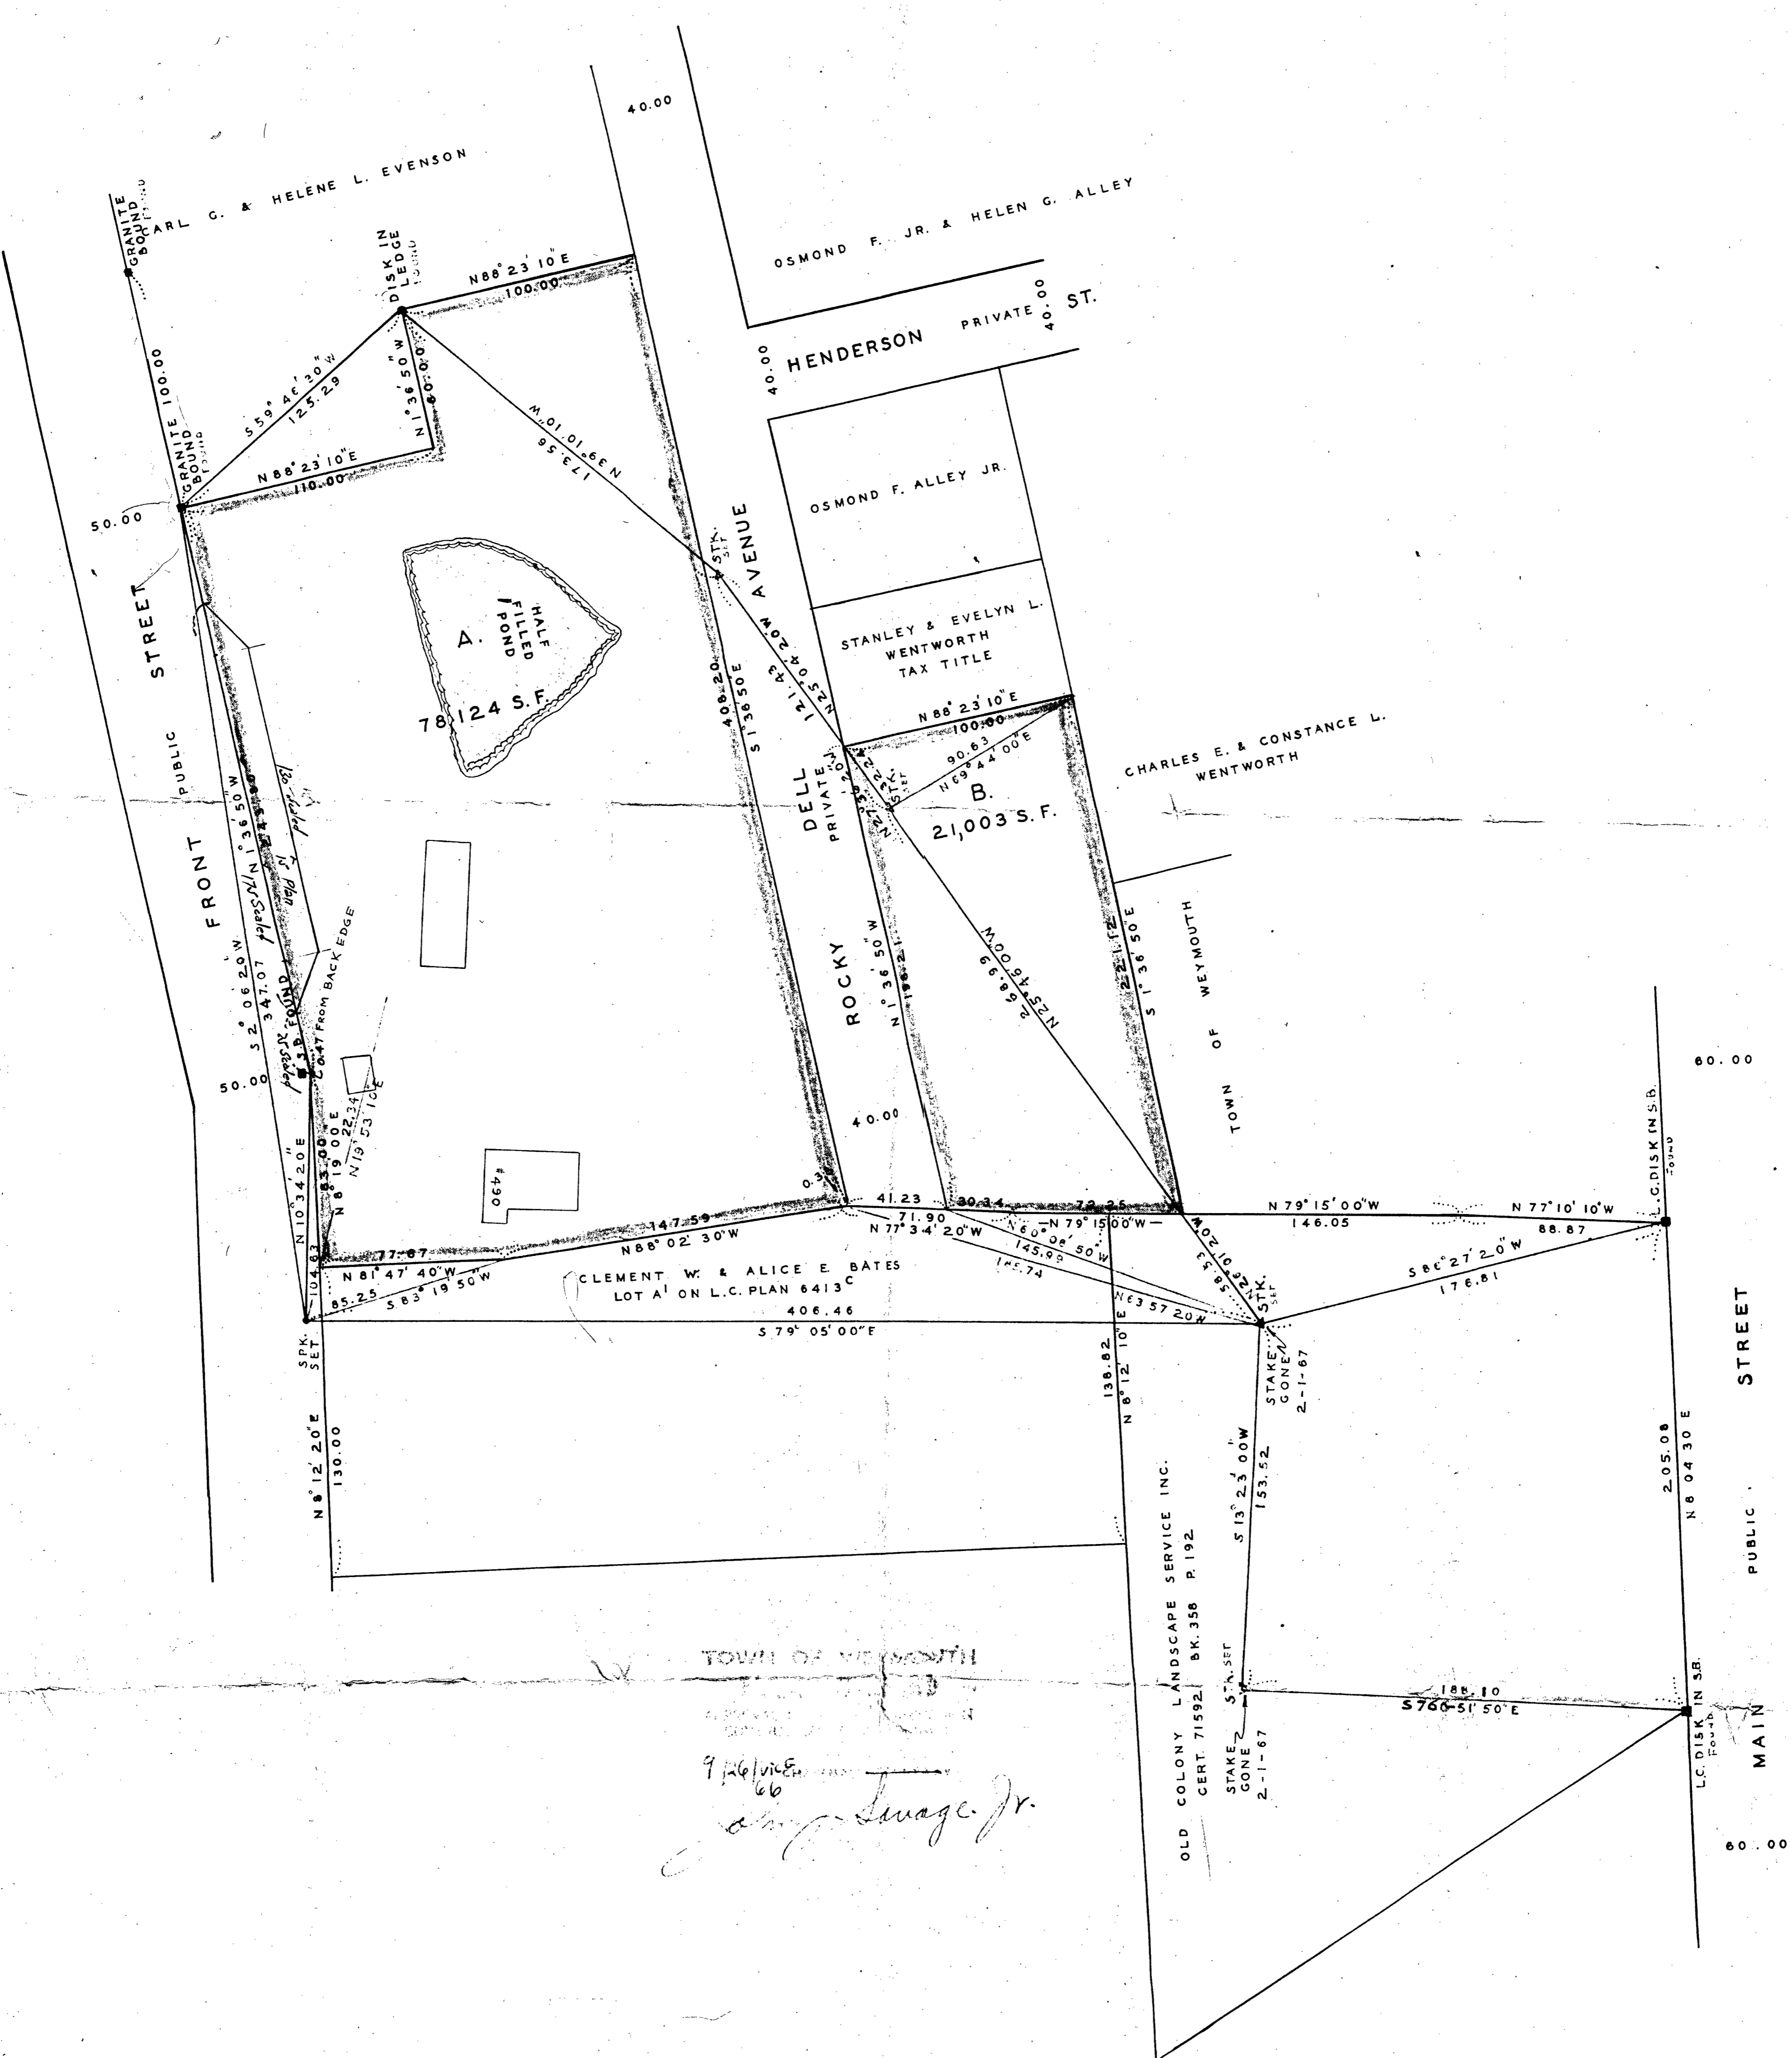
40.00

CARL G. & HELENE L. EVENSON

GRANITE BOUND FOUND

OSMOND F. JR. & HELEN G. ALLEY

DISK IN LEDGE FOUND

N88° 23' 10" E
100.00

HENDERSON PRIVATE ST.
40.00
40.00

100.00

S 59° 46' 20" W
125.29

N 1° 36' 50" W
60.00

N 39° 10' W
173.56

N 88° 23' 10" E
110.00

GRANITE BOUND FOUND

OSMOND F. ALLEY JR.

50.00

STK. SET

AVENUE

STREET

A.
HALF FILLED POND
78,124 S.F.

N 25° 04' 20" W
121.43

408.20
S 1° 36' 50" E

STANLEY & EVELYN L. WENTWORTH TAX TITLE

N 88° 23' 10" E
100.00
90.63
N 69° 44' 00" E

CHARLES E. & CONSTANCE L. WENTWORTH

PUBLIC

FRONT

DELL PRIVATE

STK. SET

B.
21,003 S.F.

N 1° 36' 50" W

S 2° 06' 20" W
347.07

FOUND

0.47 FROM BACK EDGE

ROCKY

N 1° 36' 50" W
196.21

N 25° 49' 00" W
268.96

222.12
S 1° 36' 50" E

TOWN OF WEYMOUTH

60.00

50.00

40.00

L.C. DISK IN S.B. FOUND

N 8° 19' 00" E
22.34
N 13° 53' 10" E

#490

0.3

41.23

30.34

72.35

N 79° 15' 00" W

N 79° 15' 00" W
146.05

N 77° 10' 10" W
88.87

N 10° 34' 20" E
10.63

77.67

147.59

N 88° 02' 30" W

71.90
N 77° 34' 20" W

N 60° 08' 50" W
145.99
145.74

N 22° 10' 20" W
58.53

N 81° 47' 40" W
85.25
S 83° 19' 50" W

CLEMENT W. & ALICE E. BATES
LOT A¹ ON L.C. PLAN 6413C

S 86° 27' 20" W
176.81

STK. SET

406.46
S 79° 05' 00" E

N 3° 57' 20" W

SPK. SET

138.82
N 8° 12' 10" E

STAKE GONE 2-1-67

STREET

N 8° 12' 20" E
130.00

S 13° 23' 00" W
153.52

2.05.08
N 8° 04' 30" E

PUBLIC

OLD COLONY LANDSCAPE SERVICE INC.
CERT. 71592 BK. 358 P. 192

TOWN OF WEYMOUTH

STK. SET

188.10
S 76° 51' 50" E

L.C. DISK IN S.B. FOUND

MAIN

STAKE GONE 2-1-67

9/26/66

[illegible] Savage Jr.

60.00